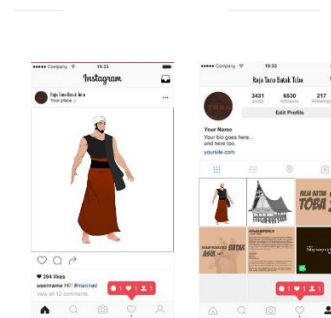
Company 10:22

Instagram

Raja Tono Batak Toba
Your place

354 likes
username Hi! #hashtag
view all 12 comments

1 1 1

Company 10:22

Raja Tono Batak Toba

3431 posts
6830 followers
217 following

Edit Profile

Your Name
Your bio goes here...
and here too.
yoursite.com

RAJA BATAK
TOBA

BATAK

1 1 1